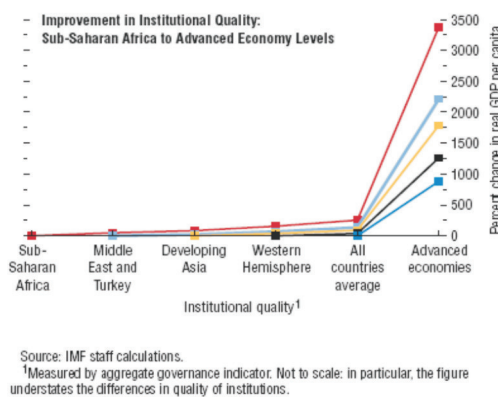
Improvement in Institutional Quality:
Sub-Saharan Africa to Advanced Economy Levels

3500
3000
2500
2000
1500
1000
500
0

Percent change in real GDP per capita

Sub-Saharan Africa
Middle East and Turkey
Developing Asia
Western Hemisphere
All countries average
Advanced economies

Institutional quality$^1$

Source: IMF staff calculations.
$^1$Measured by aggregate governance indicator. Not to scale: in particular, the figure understates the differences in quality of institutions.